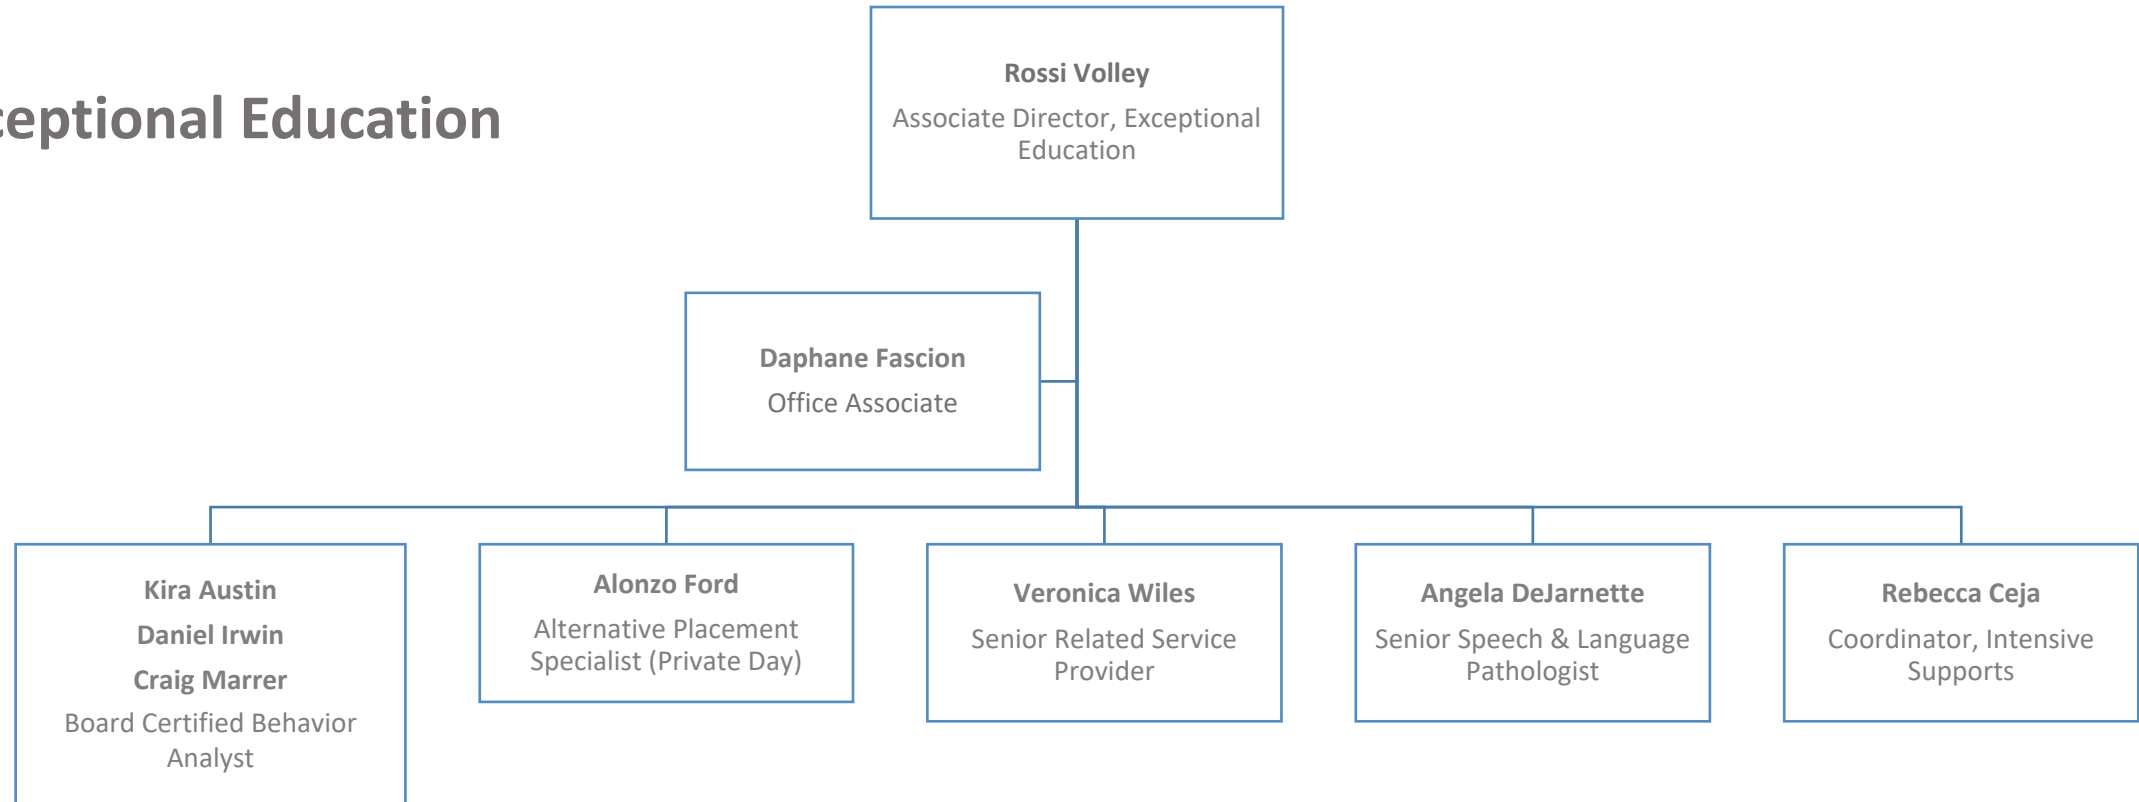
ceptional Education

Rossi Volley
Associate Director, Exceptional Education

Daphane Fascion
Office Associate

Kira Austin
Daniel Irwin
Craig Marrer
Board Certified Behavior Analyst

Alonzo Ford
Alternative Placement Specialist (Private Day)

Veronica Wiles
Senior Related Service Provider

Angela DeJarnette
Senior Speech & Language Pathologist

Rebecca Ceja
Coordinator, Intensive Supports